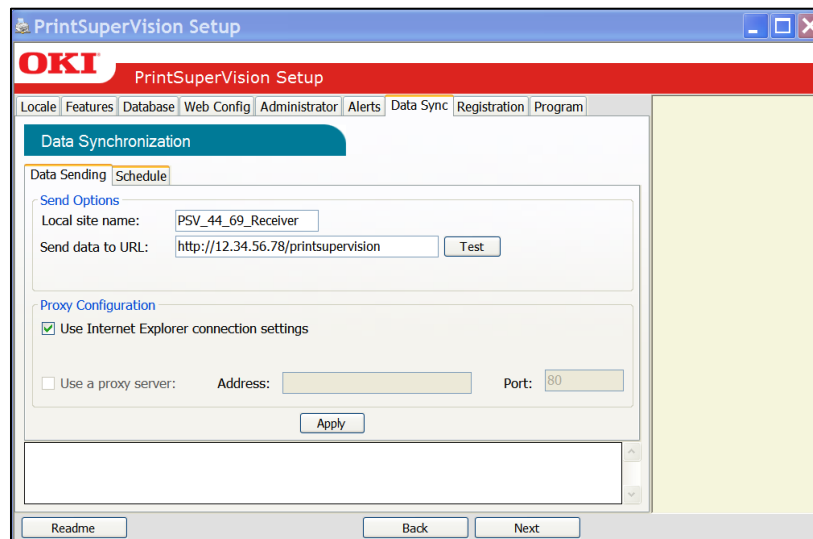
PrintSuperVision Setup

OKI

PrintSuperVision Setup

Locale | Features | Database | Web Config | Administrator | Alerts | Data Sync | Registration | Program

Data Synchronization

Data Sending | Schedule

Send Options

Local site name: PSV_44_69_Receiver

Send data to URL: http://12.34.56.78/printsupervision Test

Proxy Configuration

Use Internet Explorer connection settings

Use a proxy server: Address: Port: 80

Apply

Readme Back Next